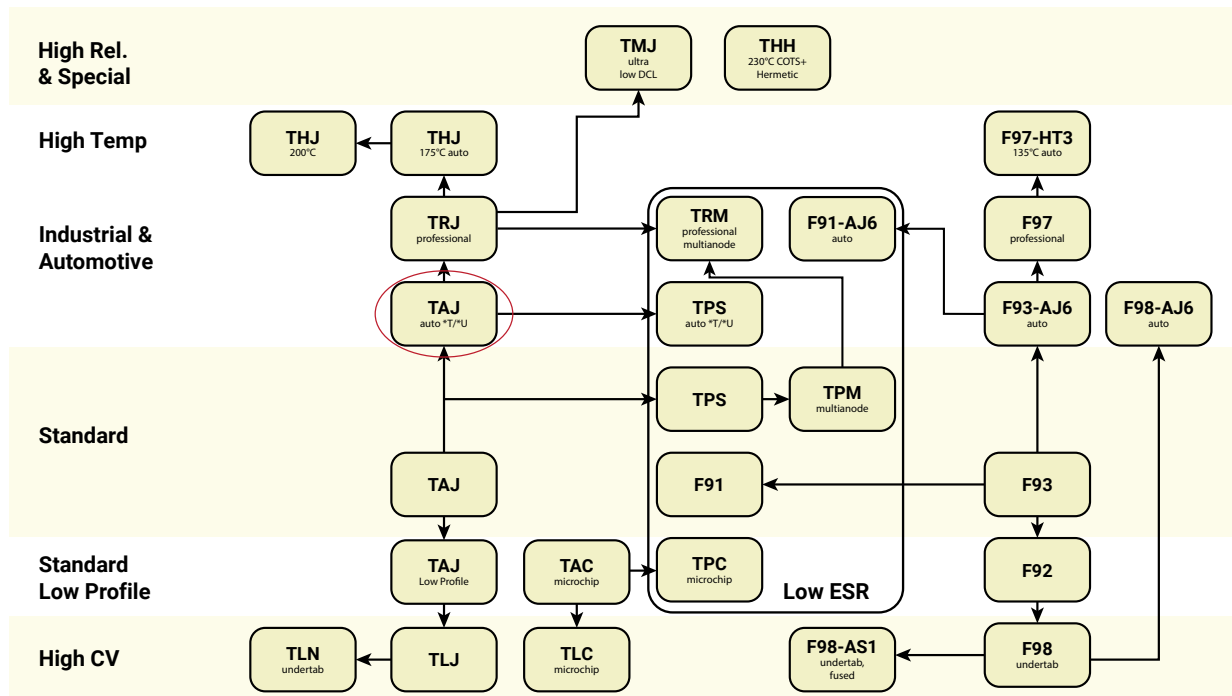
High Rel. & Special

TMJ
ultra low DCL

THH
230°C COTS+ Hermetic

High Temp

THJ
200°C

THJ
175°C auto

F97-HT3
135°C auto

Industrial & Automotive

TRJ
professional

TRM
professional multianode

F91-AJ6
auto

F97
professional

TAJ
auto *T/*U

TPS
auto *T/*U

F93-AJ6
auto

F98-AJ6
auto

Standard

TPS

TPM
multianode

TAJ

F91

F93

Standard Low Profile

TAJ
Low Profile

TAC
microchip

TPC
microchip

Low ESR

F92

High CV

TLN
undertab

TLJ

TLC
microchip

F98-AS1
undertab, fused

F98
undertab